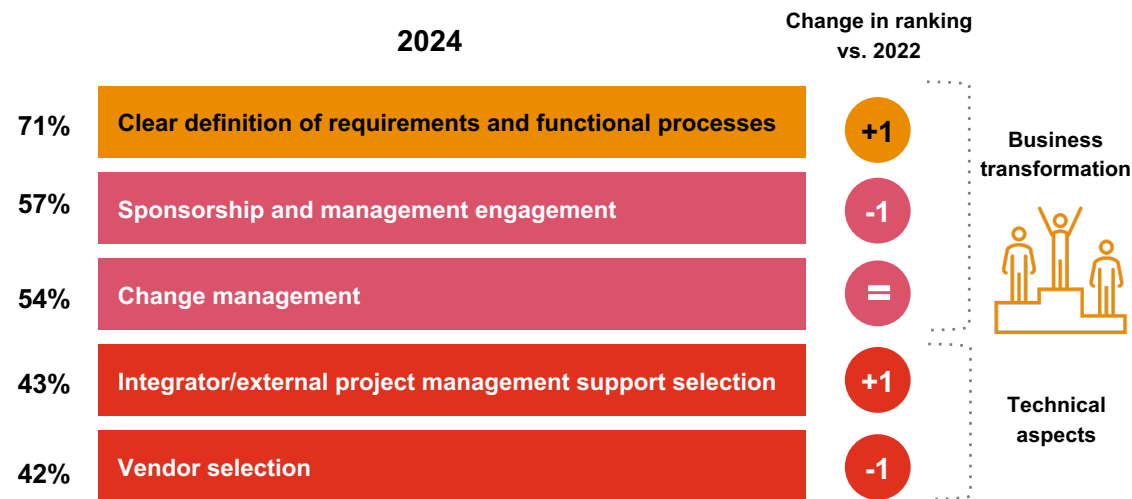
2024

Change in ranking vs. 2022

71% Clear definition of requirements and functional processes +1

57% Sponsorship and management engagement -1

54% Change management =

43% Integrator/external project management support selection +1

42% Vendor selection -1

Business transformation

Technical aspects